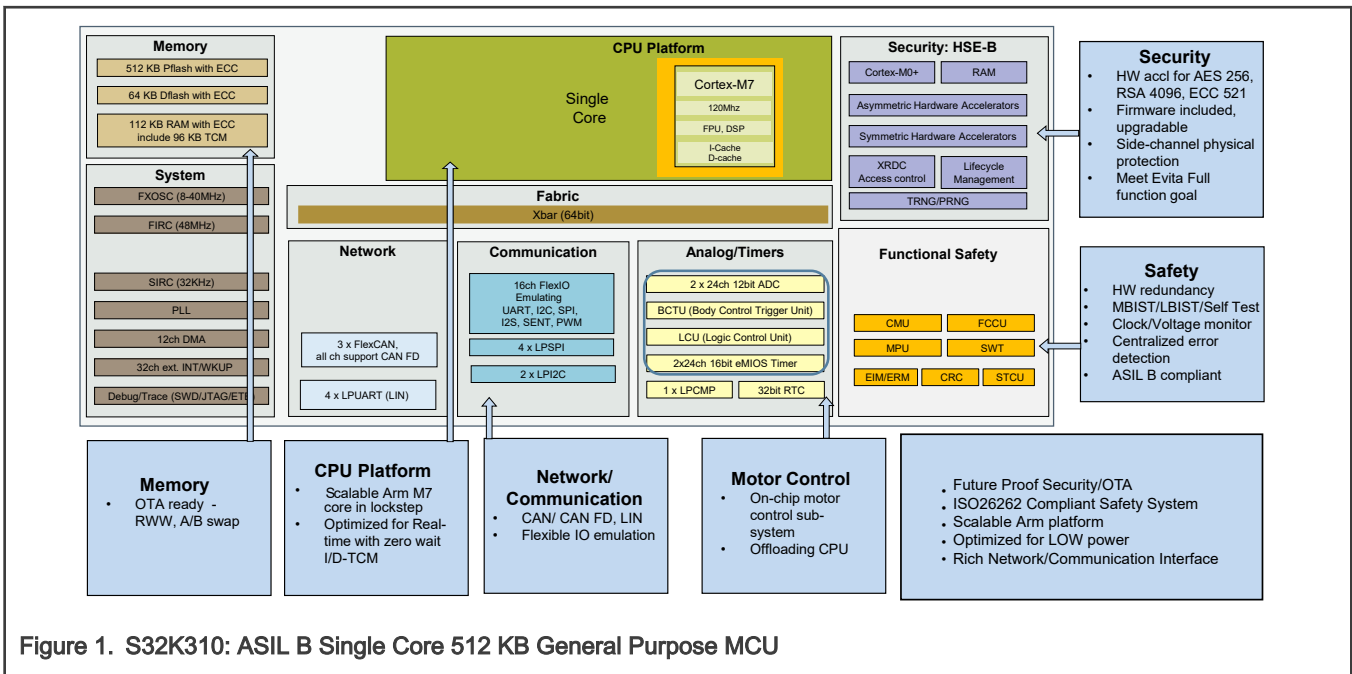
Memory

512 KB Pflash with ECC

64 KB Dflash with ECC

112 KB RAM with ECC include 96 KB TCM

System

FXOSC (8-40MHz)

FIRC (48MHz)

SIRC (32KHz)

PLL

12ch DMA

32ch ext. INT/WKUP

Debug/Trace (SWD/JTAG/ETB)

CPU Platform

Single Core

Cortex-M7

120Mhz

FPU, DSP

I-Cache D-cache

Security: HSE-B

Cortex-M0+

RAM

Asymmetric Hardware Accelerators

Symmetric Hardware Accelerators

XRDC Access control

Lifecycle Management

TRNG/PRNG

Security
• HW accl for AES 256, RSA 4096, ECC 521
• Firmware included, upgradable
• Side-channel physical protection
• Meet Evita Full function goal

Fabric

Xbar (64bit)

Network

3 x FlexCAN, all ch support CAN FD

4 x LPUART (LIN)

Communication

16ch FlexIO Emulating UART, I2C, SPI, I2S, SENT, PWM

4 x LPSPI

2 x LPI2C

Analog/Timers

2 x 24ch 12bit ADC

BCTU (Body Control Trigger Unit)

LCU (Logic Control Unit)

2x24ch 16bit eMIOS Timer

1 x LPCMP

32bit RTC

Functional Safety

CMU

FCCU

MPU

SWT

EIM/ERM

CRC

STCU

Safety
• HW redundancy
• MBIST/LBIST/Self Test
• Clock/Voltage monitor
• Centralized error detection
• ASIL B compliant

Memory
• OTA ready - RWW, A/B swap

CPU Platform
• Scalable Arm M7 core in lockstep
• Optimized for Real-time with zero wait I/D-TCM

Network/ Communication
• CAN/ CAN FD, LIN
• Flexible IO emulation

Motor Control
• On-chip motor control sub-system
• Offloading CPU

• Future Proof Security/OTA
• ISO26262 Compliant Safety System
• Scalable Arm platform
• Optimized for LOW power
• Rich Network/Communication Interface

Figure 1. S32K310: ASIL B Single Core 512 KB General Purpose MCU